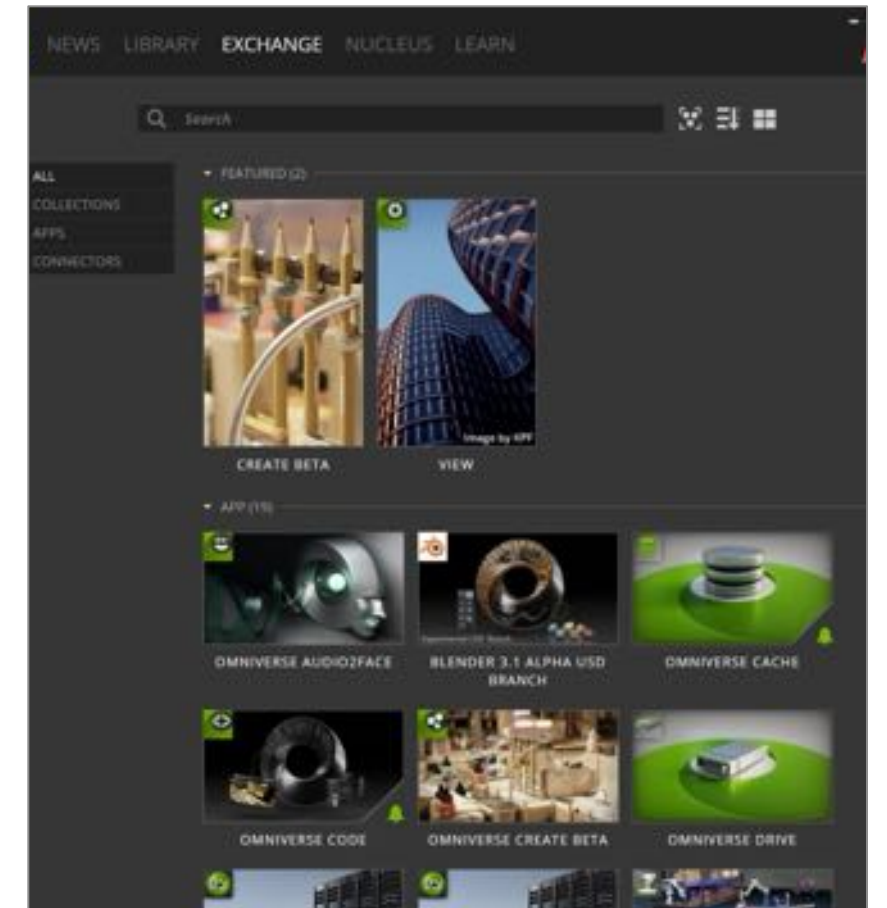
NEWS LIBRARY EXCHANGE NUCLEUS LEARN

Search

ALL
COLLECTIONS
APPS
CONNECTORS

FEATURED (2)

Image by KPF

CREATE BETA

VIEW

APP (19)

OMNIVERSE AUDIO2FACE

BLENDER 3.1 ALPHA USD BRANCH

OMNIVERSE CACHE

OMNIVERSE CODE

OMNIVERSE CREATE BETA

OMNIVERSE DRIVE